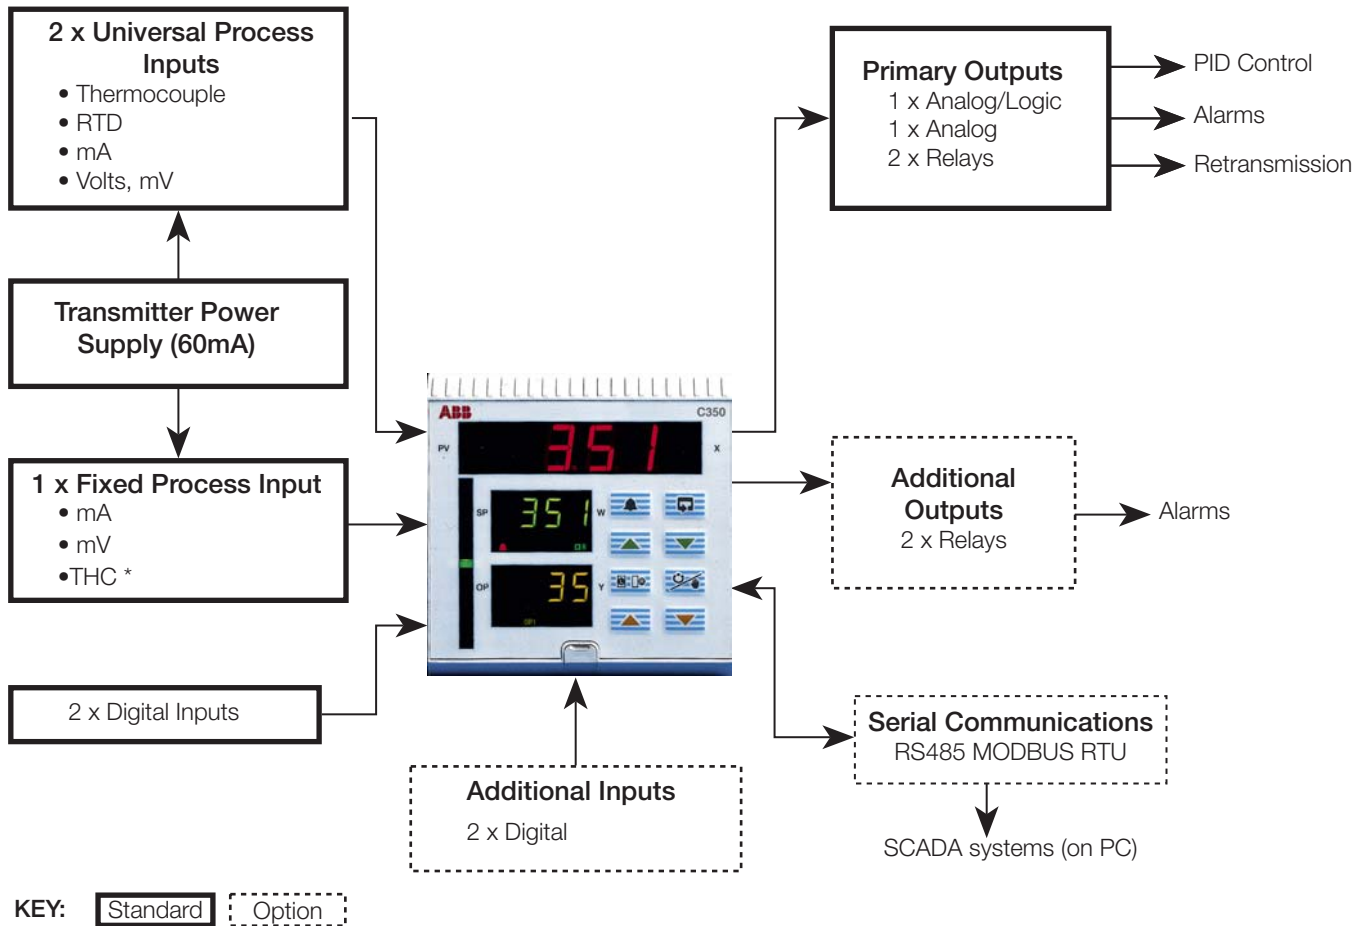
2 x Universal Process Inputs
• Thermocouple
• RTD
• mA
• Volts, mV

Transmitter Power Supply (60mA)

1 x Fixed Process Input
• mA
• mV
•THC *

2 x Digital Inputs

Primary Outputs
1 x Analog/Logic
1 x Analog
2 x Relays

PID Control
Alarms
Retransmission

ABB
C350
PV
3.5 1
X
SP
351
W
OP
35
Y

Additional Outputs
2 x Relays

Alarms

Serial Communications
RS485 MODBUS RTU

SCADA systems (on PC)

Additional Inputs
2 x Digital

KEY: Standard Option